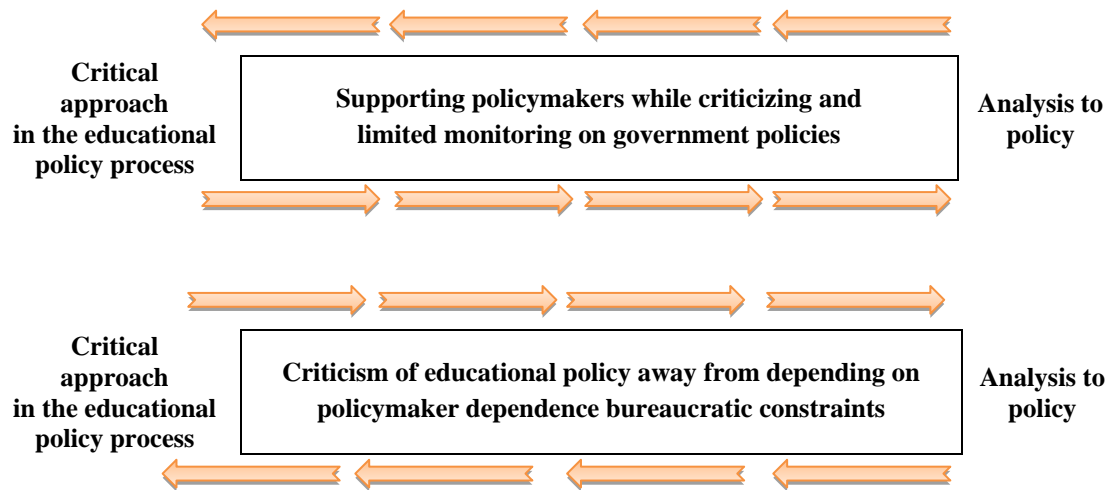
Critical approach in the educational policy process

Supporting policymakers while criticizing and limited monitoring on government policies

Analysis to policy

Critical approach in the educational policy process

Criticism of educational policy away from depending on policymaker dependence bureaucratic constraints

Analysis to policy